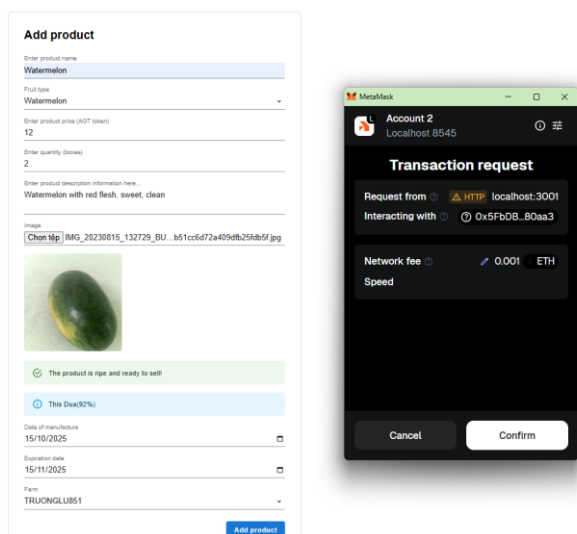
Add product

Enter product name
Watermelon

Fruit type
Watermelon

Enter product price (AGT token)
12

Enter quantity (boxes)
2

Enter product description information here...
Watermelon with red flesh, sweet, clean

Image
Chọn tệp IMG_20230815_132729_BU...b51cc6d72a409dfb25fdb5f.jpg

The product is ripe and ready to sell!

This Dua(92%)

Date of manufacture
15/10/2025

Expiration date
15/11/2025

Farm
TRUONGLU851

Add product

MetaMask

Account 2
Localhost 8545

Transaction request

Request from HTTP localhost:3001
Interacting with 0x5FbDB...80aa3

Network fee 0.001 ETH
Speed

Cancel
Confirm